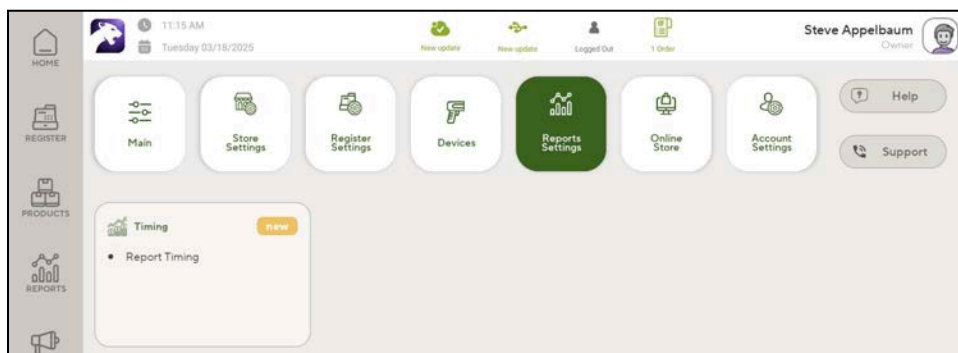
HOME

REGISTER

PRODUCTS

REPORTS

11:15 AM
Tuesday 03/18/2025

New update
New update
Logged Out
1 Order

Steve Appelbaum
Owner

Main
Store Settings
Register Settings
Devices
Reports Settings
Online Store
Account Settings

Help
Support

Timing
new
• Report Timing